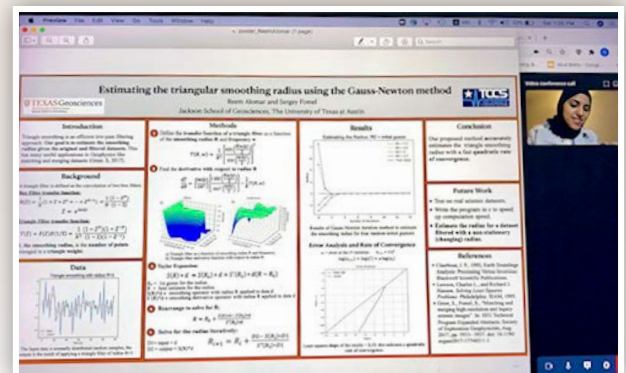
Preview File Edit View Go Tools Window Help

Estimating the triangular smoothing radius using the Gauss-Newton method

Reem Alomar and Sergey Fomel

Jackson School of Geosciences, The University of Texas at Austin

TEXAS Geosciences

TCCS

Introduction

Triangle smoothing is an efficient low-pass filtering approach. Our goal is to estimate the smoothing radius given the original and filtered datasets.

Background

Methods

Define the transfer function of a triangle filter as a function of the smoothing radius R and frequency ω

Find the derivative with respect to radius R

Taylor Expansion

Rearrange to solve for R:

Solve for the radius iteratively:

Data

Triangle smoothing with radius R=5

Results

Estimating the Radius, R0 = initial guess

Error Analysis and Rate of Convergence

Conclusion

Our proposed method accurately estimates the triangle smoothing radius with a fast quadratic rate of convergence.

Future Work

Test on real seismic datasets.

Write the program in c to speed up computation speed.

Estimate the radius for a dataset filtered with a non-stationary (changing) radius.

References

Video conference call